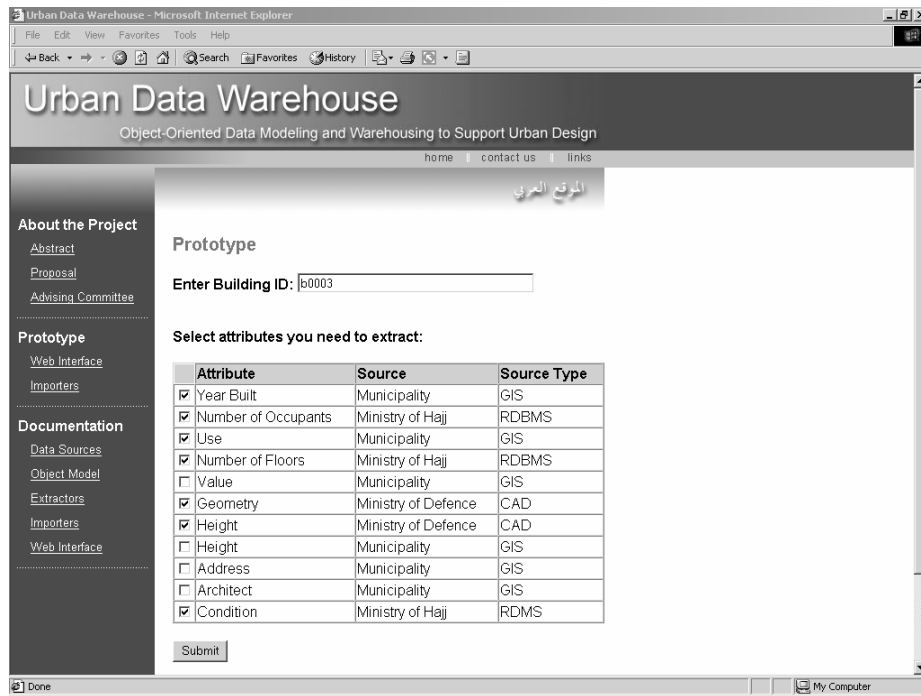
Urban Data Warehouse - Microsoft Internet Explorer

File Edit View Favorites Tools Help

Back Search Favorites History

Urban Data Warehouse

Object-Oriented Data Modeling and Warehousing to Support Urban Design

home | contact us | links

الموقع العربي

About the Project
Abstract
Proposal
Advising Committee

Prototype
Web Interface
Importers

Documentation
Data Sources
Object Model
Extractors
Importers
Web Interface

Prototype

Enter Building ID: b0003

Select attributes you need to extract:

| | Attribute | Source | Source Type |
|---|---|---|---|
| ☑ | Year Built | Municipality | GIS |
| ☑ | Number of Occupants | Ministry of Hajj | RDBMS |
| ☑ | Use | Municipality | GIS |
| ☑ | Number of Floors | Ministry of Hajj | RDBMS |
| ☐ | Value | Municipality | GIS |
| ☑ | Geometry | Ministry of Defence | CAD |
| ☑ | Height | Ministry of Defence | CAD |
| ☐ | Height | Municipality | GIS |
| ☐ | Address | Municipality | GIS |
| ☐ | Architect | Municipality | GIS |
| ☑ | Condition | Ministry of Hajj | RDMS |

Submit

Done

My Computer